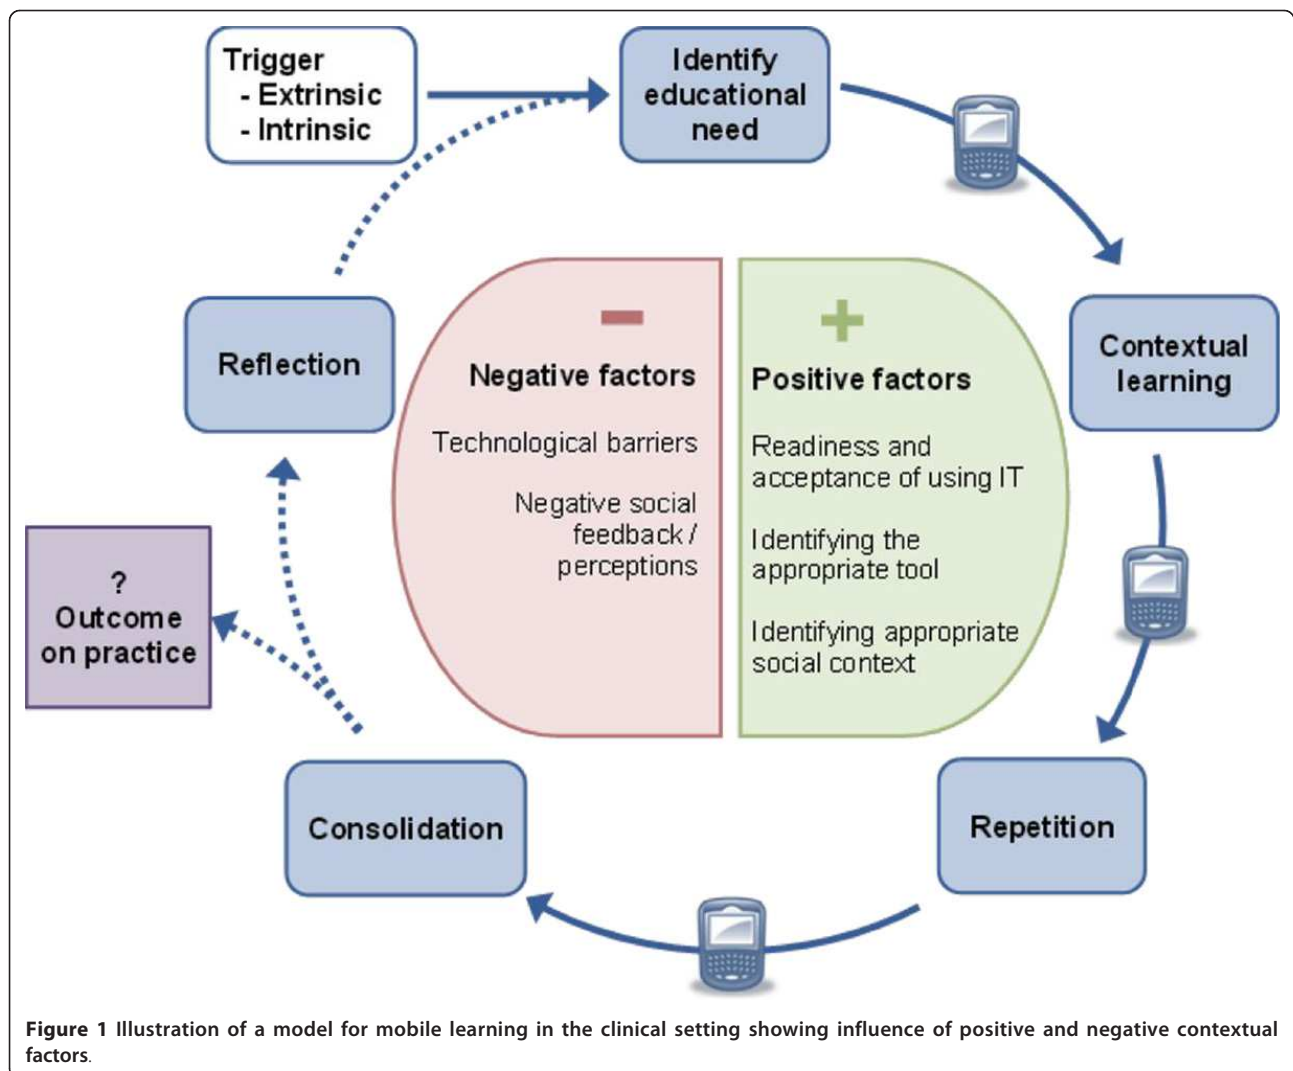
Trigger
- Extrinsic
- Intrinsic

Identify educational need

Contextual learning

Repetition

Consolidation

Reflection

?
Outcome on practice

−

Negative factors

Technological barriers

Negative social feedback / perceptions

+

Positive factors

Readiness and acceptance of using IT

Identifying the appropriate tool

Identifying appropriate social context

**Figure 1** Illustration of a model for mobile learning in the clinical setting showing influence of positive and negative contextual factors.